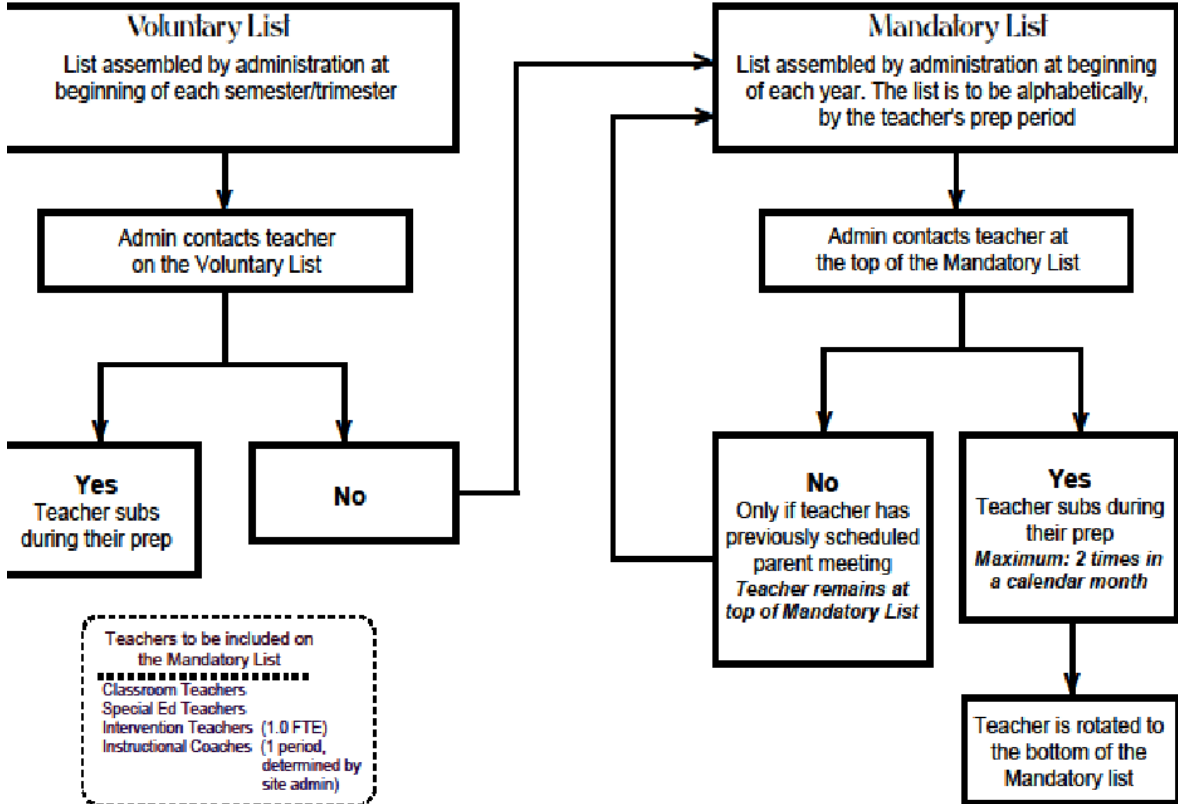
Voluntary List
List assembled by administration at beginning of each semester/trimester

Admin contacts teacher on the Voluntary List

Yes
Teacher subs during their prep

No

Mandatory List
List assembled by administration at beginning of each year. The list is to be alphabetically, by the teacher's prep period

Admin contacts teacher at the top of the Mandatory List

No
Only if teacher has previously scheduled parent meeting
*Teacher remains at top of Mandatory List*

Yes
Teacher subs during their prep
*Maximum: 2 times in a calendar month*

Teacher is rotated to the bottom of the Mandatory list

Teachers to be included on the Mandatory List
Classroom Teachers
Special Ed Teachers
Intervention Teachers (1.0 FTE)
Instructional Coaches (1 period, determined by site admin)